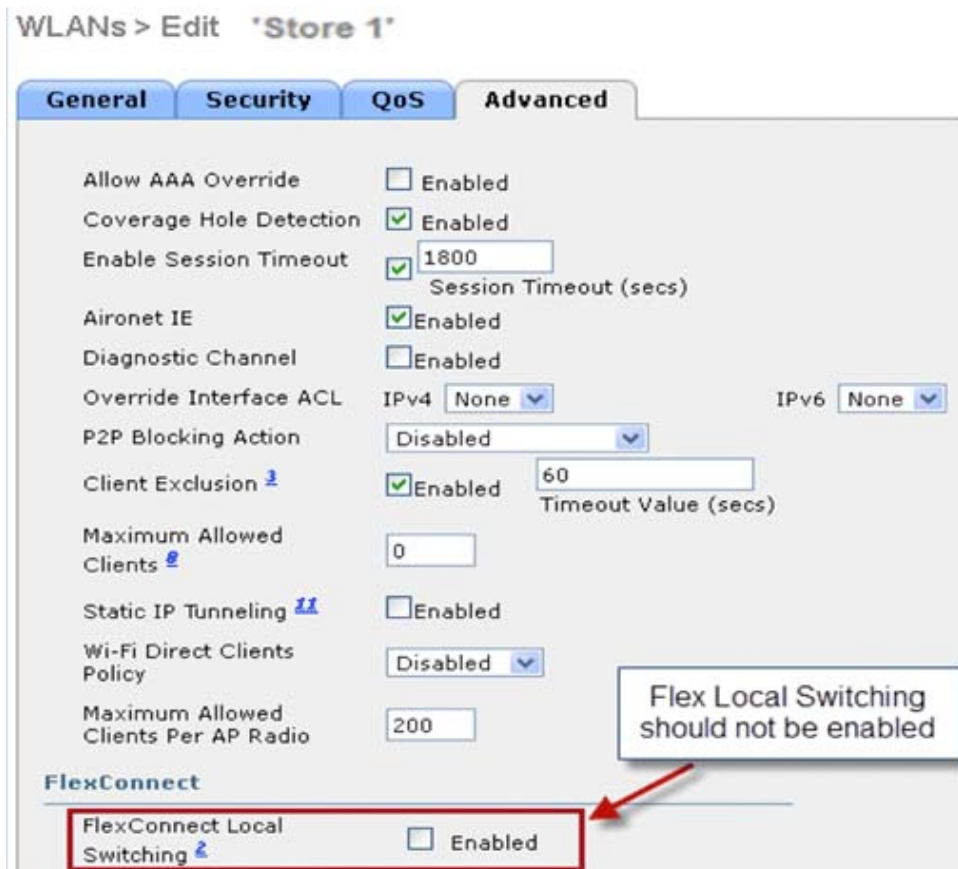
WLANs > Edit 'Store 1'

General | Security | QoS | Advanced

Allow AAA Override ☐ Enabled

Coverage Hole Detection ☑ Enabled

Enable Session Timeout ☑ 1800 Session Timeout (secs)

Aironet IE ☑ Enabled

Diagnostic Channel ☐ Enabled

Override Interface ACL IPv4 None IPv6 None

P2P Blocking Action Disabled

Client Exclusion 3 ☑ Enabled 60 Timeout Value (secs)

Maximum Allowed Clients 8 0

Static IP Tunneling 11 ☐ Enabled

Wi-Fi Direct Clients Policy Disabled

Maximum Allowed Clients Per AP Radio 200

Flex Local Switching should not be enabled

FlexConnect

FlexConnect Local Switching 2 ☐ Enabled